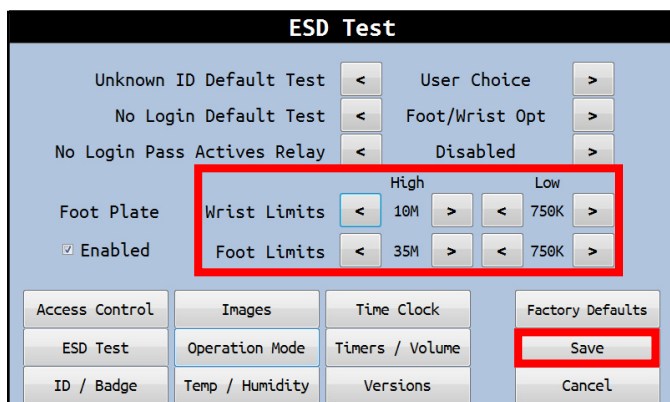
ESD Test

Unknown ID Default Test < User Choice >

No Login Default Test < Foot/Wrist Opt >

No Login Pass Actives Relay < Disabled >

High Low

Foot Plate Wrist Limits < 10M > < 750K >

☑ Enabled Foot Limits < 35M > < 750K >

Access Control | Images | Time Clock | Factory Defaults

ESD Test | Operation Mode | Timers / Volume | Save

ID / Badge | Temp / Humidity | Versions | Cancel